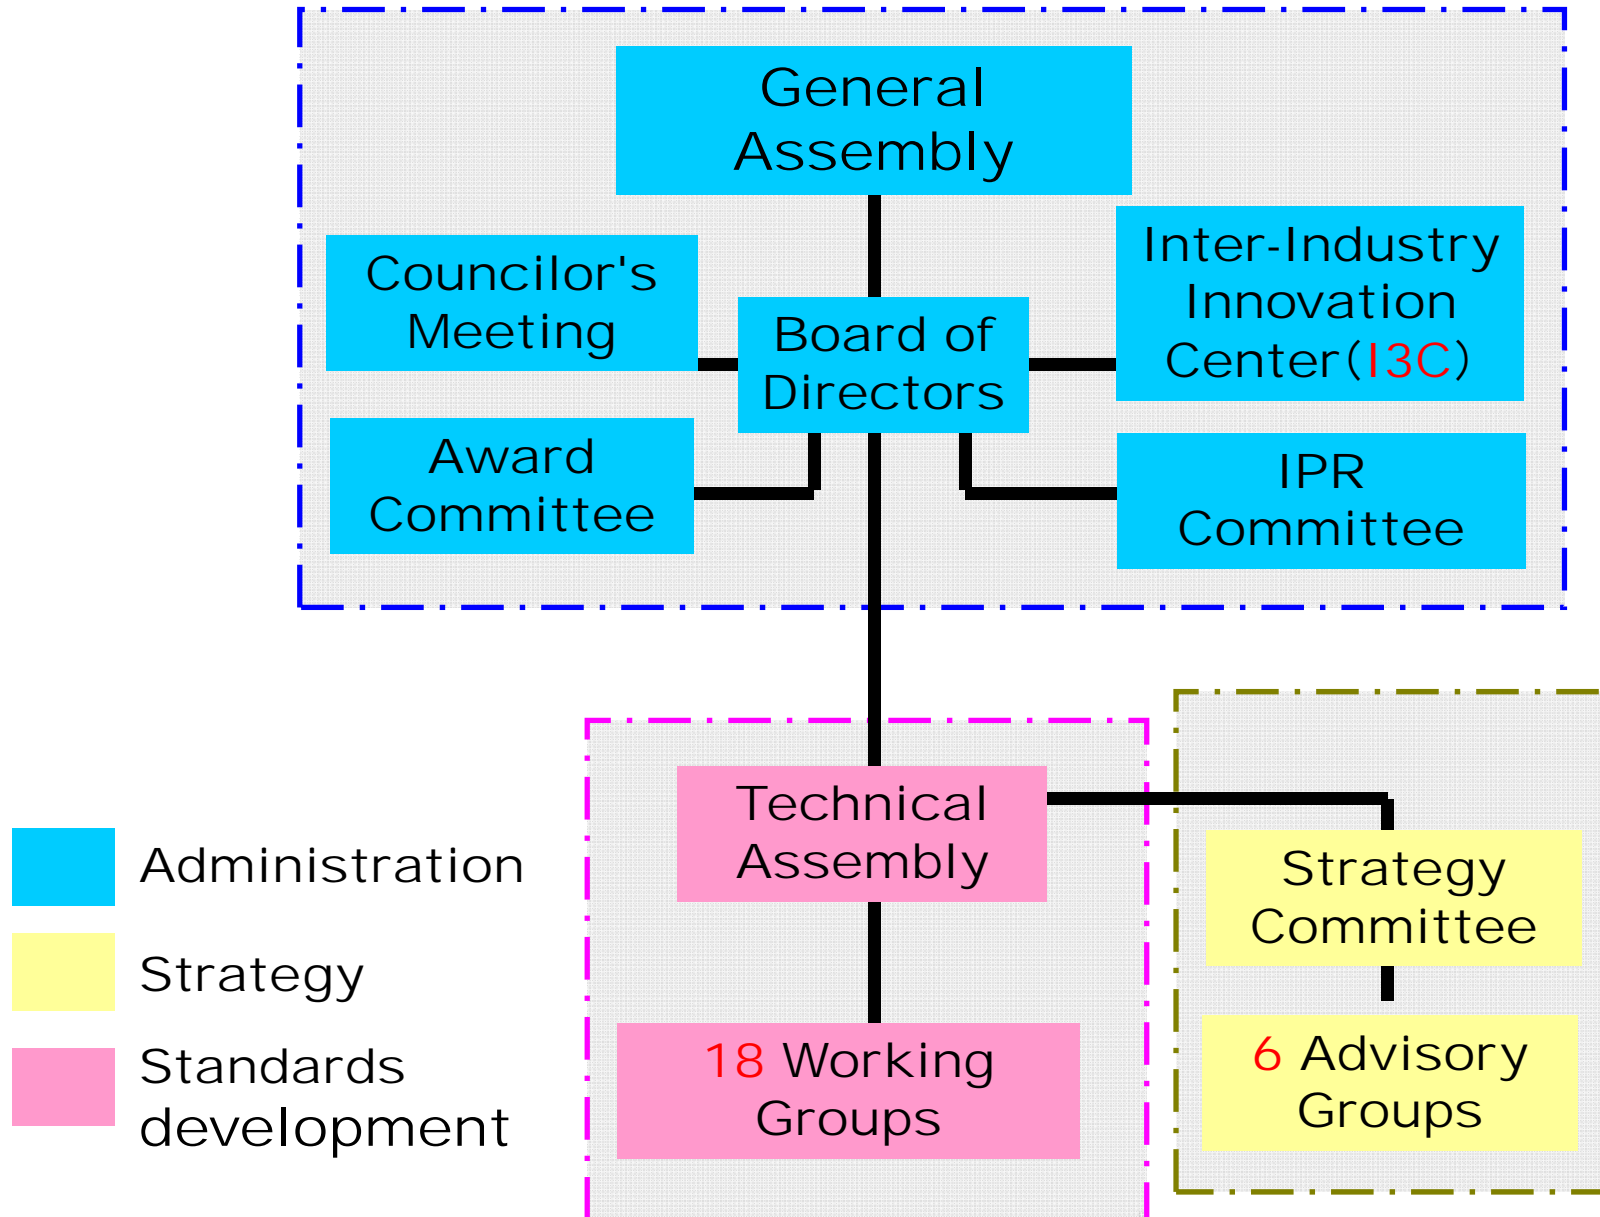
General Assembly

Councilor's Meeting

Board of Directors

Inter-Industry Innovation Center(I3C)

Award Committee

IPR Committee

Technical Assembly

Strategy Committee

18 Working Groups

6 Advisory Groups

Administration

Strategy

Standards development